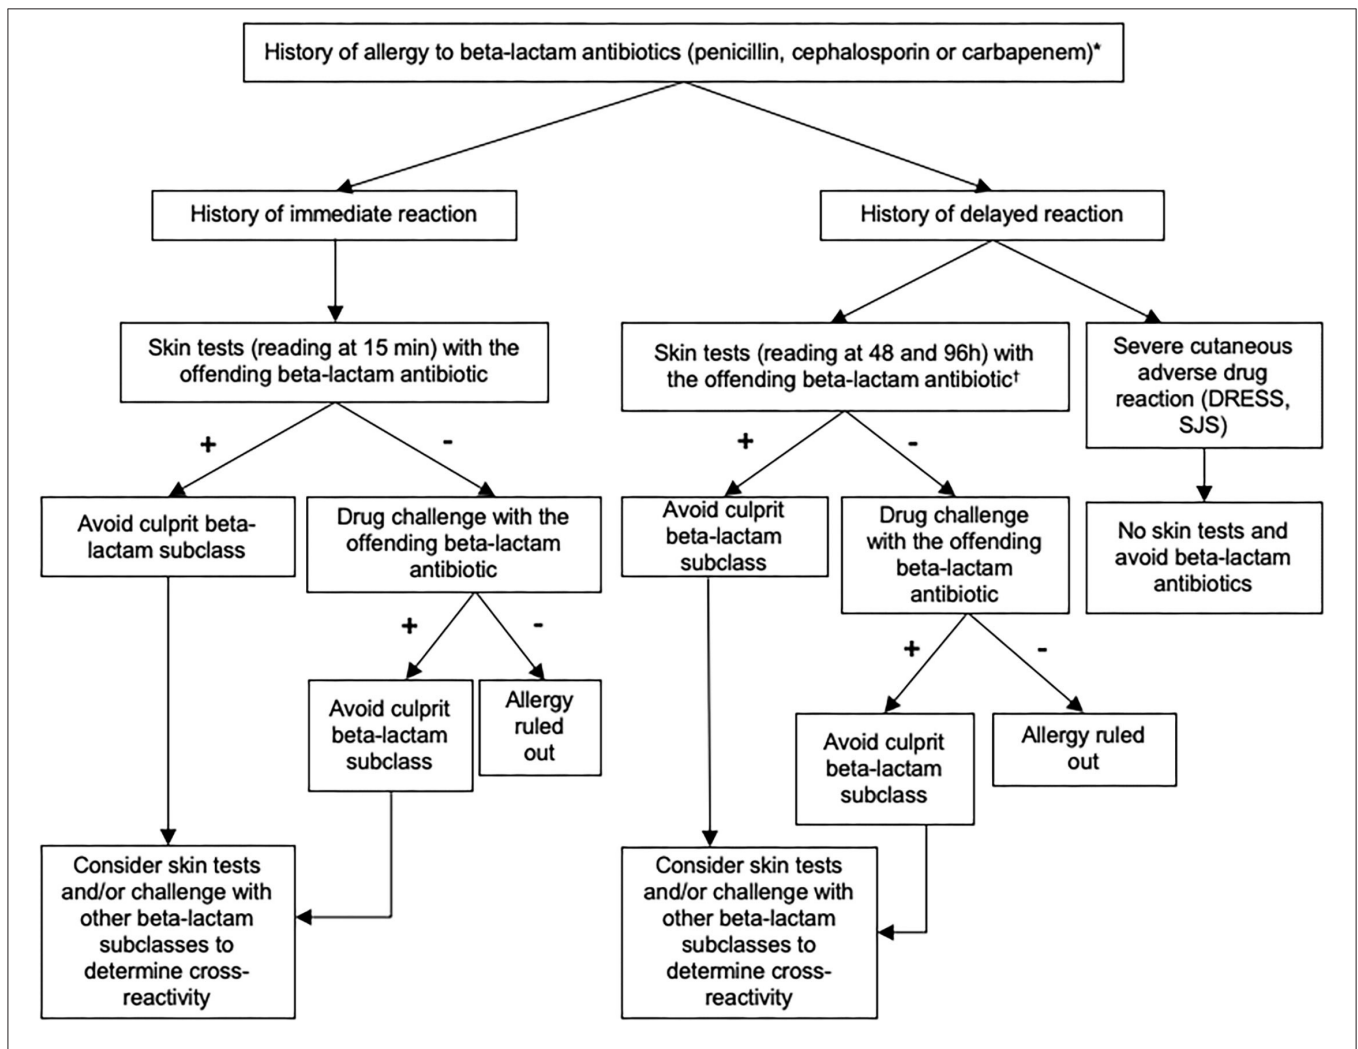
History of allergy to beta-lactam antibiotics (penicillin, cephalosporin or carbapenem)*

History of immediate reaction

History of delayed reaction

Skin tests (reading at 15 min) with the offending beta-lactam antibiotic

+

-

Avoid culprit beta-lactam subclass

Drug challenge with the offending beta-lactam antibiotic

+

-

Avoid culprit beta-lactam subclass

Allergy ruled out

Consider skin tests and/or challenge with other beta-lactam subclasses to determine cross-reactivity

Skin tests (reading at 48 and 96h) with the offending beta-lactam antibiotic†

Severe cutaneous adverse drug reaction (DRESS, SJS)

+

-

Avoid culprit beta-lactam subclass

Drug challenge with the offending beta-lactam antibiotic

No skin tests and avoid beta-lactam antibiotics

+

-

Avoid culprit beta-lactam subclass

Allergy ruled out

Consider skin tests and/or challenge with other beta-lactam subclasses to determine cross-reactivity